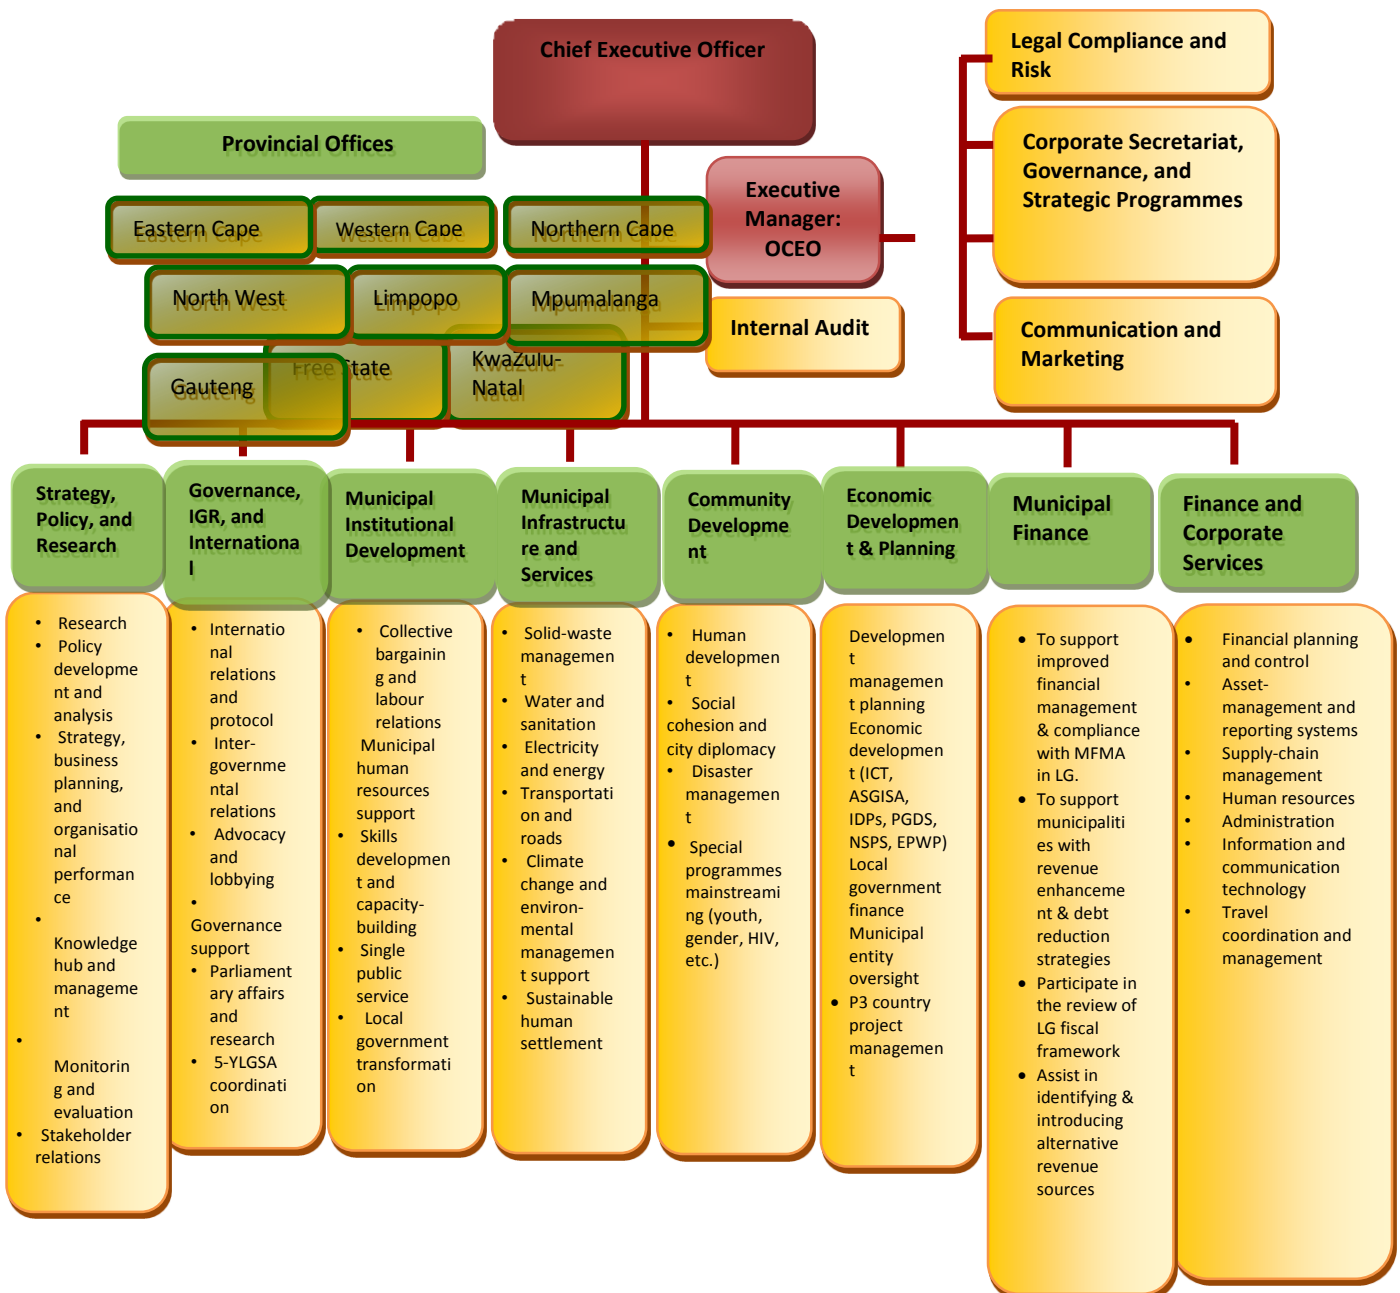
Chief Executive Officer

Legal Compliance and Risk

Corporate Secretariat, Governance, and Strategic Programmes

Communication and Marketing

Executive Manager: OCEO

Internal Audit

Provincial Offices

Eastern Cape

Western Cape

Northern Cape

North West

Limpopo

Mpumalanga

Gauteng

Free State

KwaZulu-Natal

Strategy, Policy, and Research

- Research
- Policy development and analysis
- Strategy, business planning, and organisational performance
- Knowledge hub and management
- Monitoring and evaluation
- Stakeholder relations

Governance, IGR, and International

- International relations and protocol
- Inter-governmental relations
- Advocacy and lobbying
- Governance support
- Parliamentary affairs and research
- 5-YLGSA coordination

Municipal Institutional Development

- Collective bargaining and labour relations
- Municipal human resources support
- Skills development and capacity-building
- Single public service
- Local government transformation

Municipal Infrastructure and Services

- Solid-waste management
- Water and sanitation
- Electricity and energy
- Transportation and roads
- Climate change and environ-mental management support
- Sustainable human settlement

Community Development

- Human development
- Social cohesion and city diplomacy
- Disaster management
- Special programmes mainstreaming (youth, gender, HIV, etc.)

Economic Development & Planning

Development management planning
Economic development (ICT, ASGISA, IDPs, PGDS, NSPS, EPWP)
Local government finance
Municipal entity oversight
- P3 country project management

Municipal Finance

- To support improved financial management & compliance with MFMA in LG.
- To support municipalities with revenue enhancement & debt reduction strategies
- Participate in the review of LG fiscal framework
- Assist in identifying & introducing alternative revenue sources

Finance and Corporate Services

- Financial planning and control
- Asset-management and reporting systems
- Supply-chain management
- Human resources
- Administration
- Information and communication technology
- Travel coordination and management